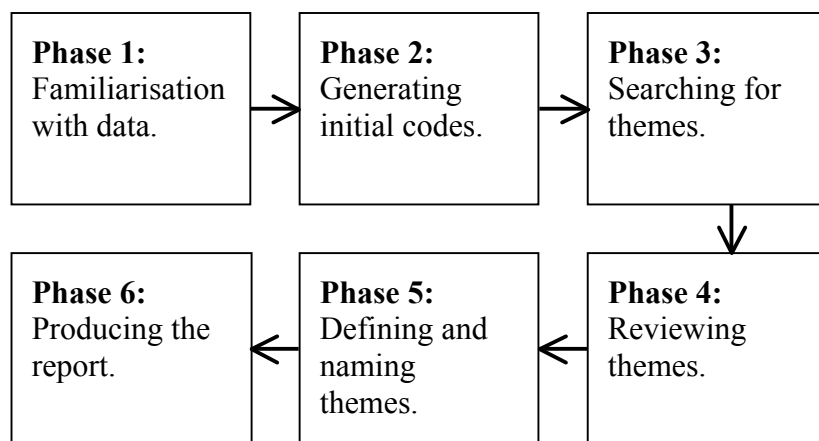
**Phase 1:**
Familiarisation with data.

**Phase 2:**
Generating initial codes.

**Phase 3:**
Searching for themes.

**Phase 4:**
Reviewing themes.

**Phase 5:**
Defining and naming themes.

**Phase 6:**
Producing the report.